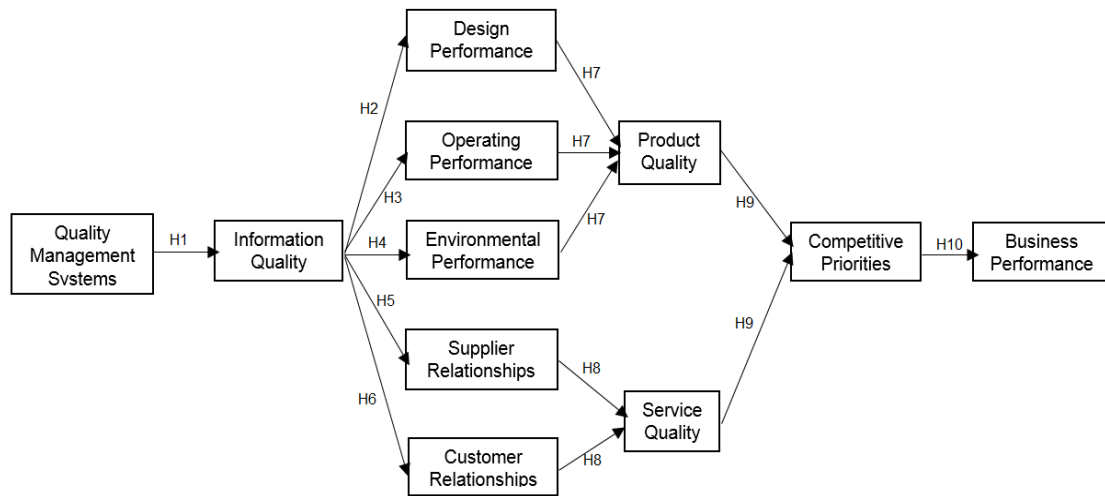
Quality Management Systems

H1

Information Quality

H2

Design Performance

H3

Operating Performance

H4

Environmental Performance

H5

Supplier Relationships

H6

Customer Relationships

H7

H7

H7

Product Quality

H8

H8

Service Quality

H9

H9

Competitive Priorities

H10

Business Performance